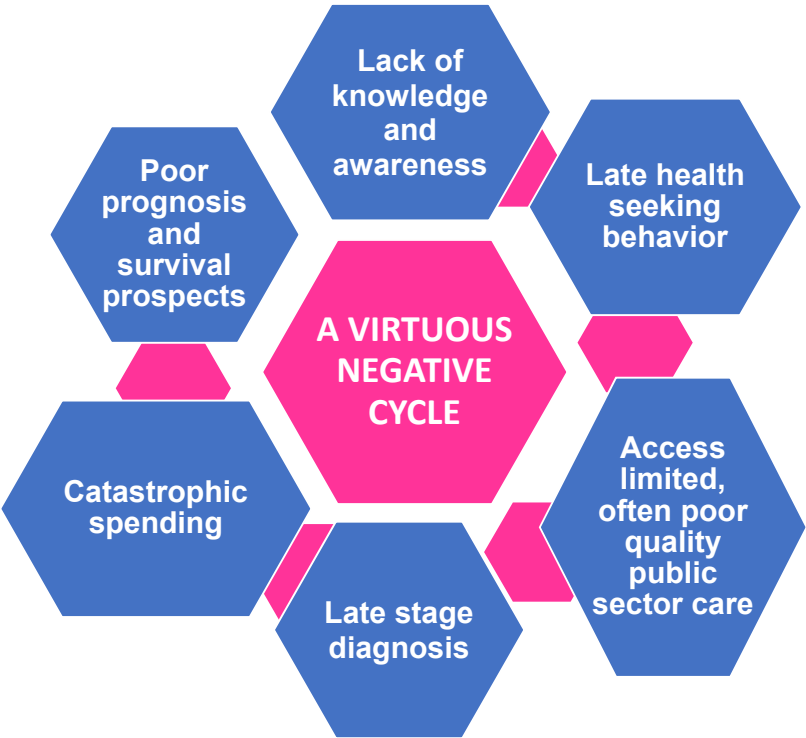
Lack of knowledge and awareness

Late health seeking behavior

Access limited, often poor quality public sector care

Late stage diagnosis

Catastrophic spending

Poor prognosis and survival prospects

A VIRTUOUS NEGATIVE CYCLE